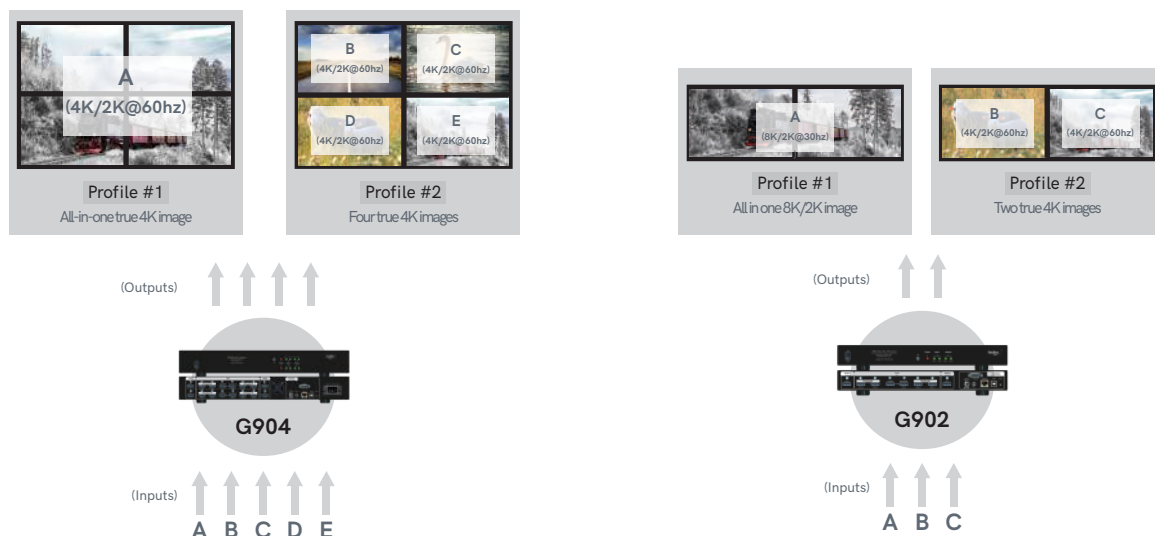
A
(4K/2K@60hz)

Profile #1
All-in-one true 4K image

B
(4K/2K@60hz)

C
(4K/2K@60hz)

D
(4K/2K@60hz)

E
(4K/2K@60hz)

Profile #2
Four true 4K images

(Outputs)

G904

(Inputs)

A B C D E

A
(8K/2K@30hz)

Profile #1
All in one 8K/2K image

B
(4K/2K@60hz)

C
(4K/2K@60hz)

Profile #2
Two true 4K images

(Outputs)

G902

(Inputs)

A B C